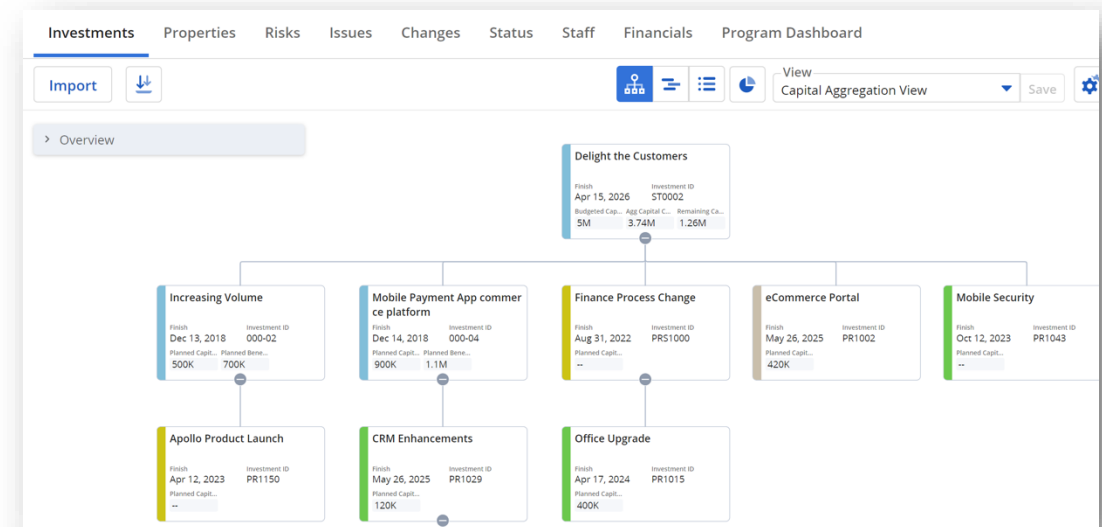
Investments Properties Risks Issues Changes Status Staff Financials Program Dashboard

Import

View
Capital Aggregation View
Save

Overview

Delight the Customers
Finish
Apr 15, 2026
Investment ID
ST0002
Budgeted Cap...
5M
Agg Capital C...
3.74M
Remaining Ca...
1.26M

Increasing Volume
Finish
Dec 13, 2018
Investment ID
000-02
Planned Capit...
500K
Planned Bene...
700K

Mobile Payment App commerce platform
Finish
Dec 14, 2018
Investment ID
000-04
Planned Capit...
900K
Planned Bene...
1.1M

Finance Process Change
Finish
Aug 31, 2022
Investment ID
PRS1000
Planned Capit...
--

eCommerce Portal
Finish
May 26, 2025
Investment ID
PR1002
Planned Capit...
420K

Mobile Security
Finish
Oct 12, 2023
Investment ID
PR1043
Planned Capit...
--

Apollo Product Launch
Finish
Apr 12, 2023
Investment ID
PR1150
Planned Capit...
--

CRM Enhancements
Finish
May 26, 2025
Investment ID
PR1029
Planned Capit...
120K

Office Upgrade
Finish
Apr 17, 2024
Investment ID
PR1015
Planned Capit...
400K